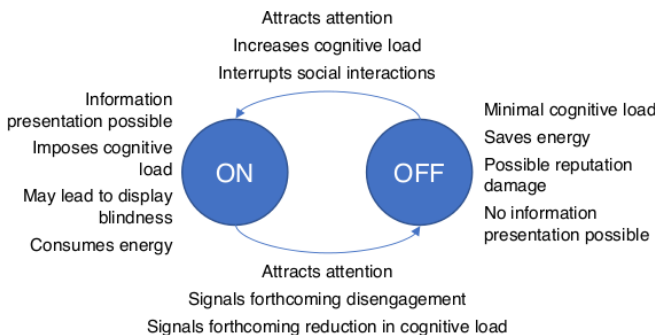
Attracts attention
Increases cognitive load
Interrupts social interactions

Information presentation possible
Imposes cognitive load
May lead to display blindness
Consumes energy

ON

OFF

Minimal cognitive load
Saves energy
Possible reputation damage
No information presentation possible

Attracts attention
Signals forthcoming disengagement
Signals forthcoming reduction in cognitive load